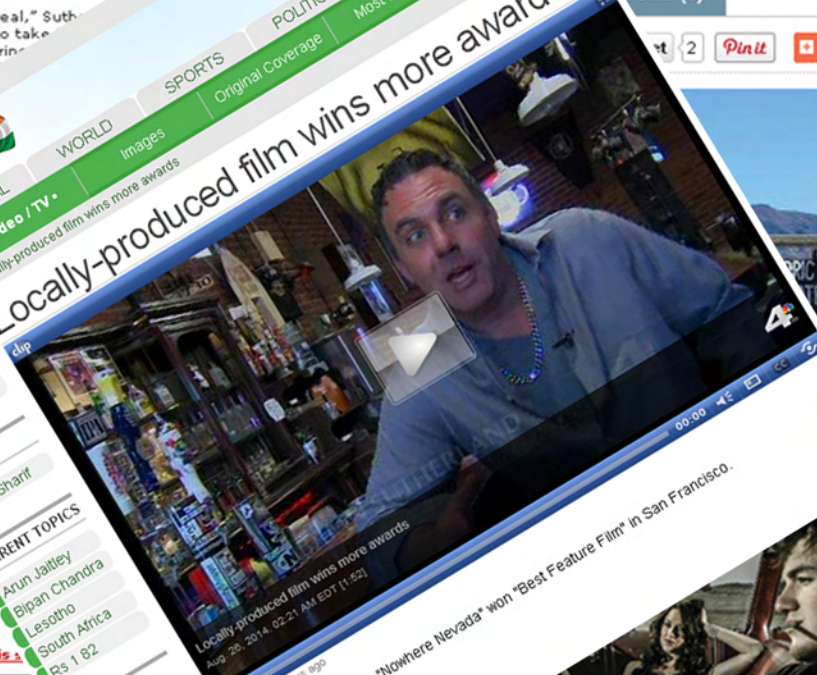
eal," Suth
o take
ring

WORLD
SPORTS
POLITI
Most
Images
Original Coverage
deo / TV
lly-produced film wins more awards

Locally-produced film wins more award

et 2
Pinit

clip
4
00:00
CC
SUTHERLAND
Locally-produced film wins more awards
Aug. 26, 2014, 02:21 AM EDT [1:52]
s ago

"Nowhere Nevada" won "Best Feature Film" in San Francisco.

Sharif
RENT TOPICS
Arun Jaitley
Bipan Chandra
Lesotho
South Africa
Rs 1 82